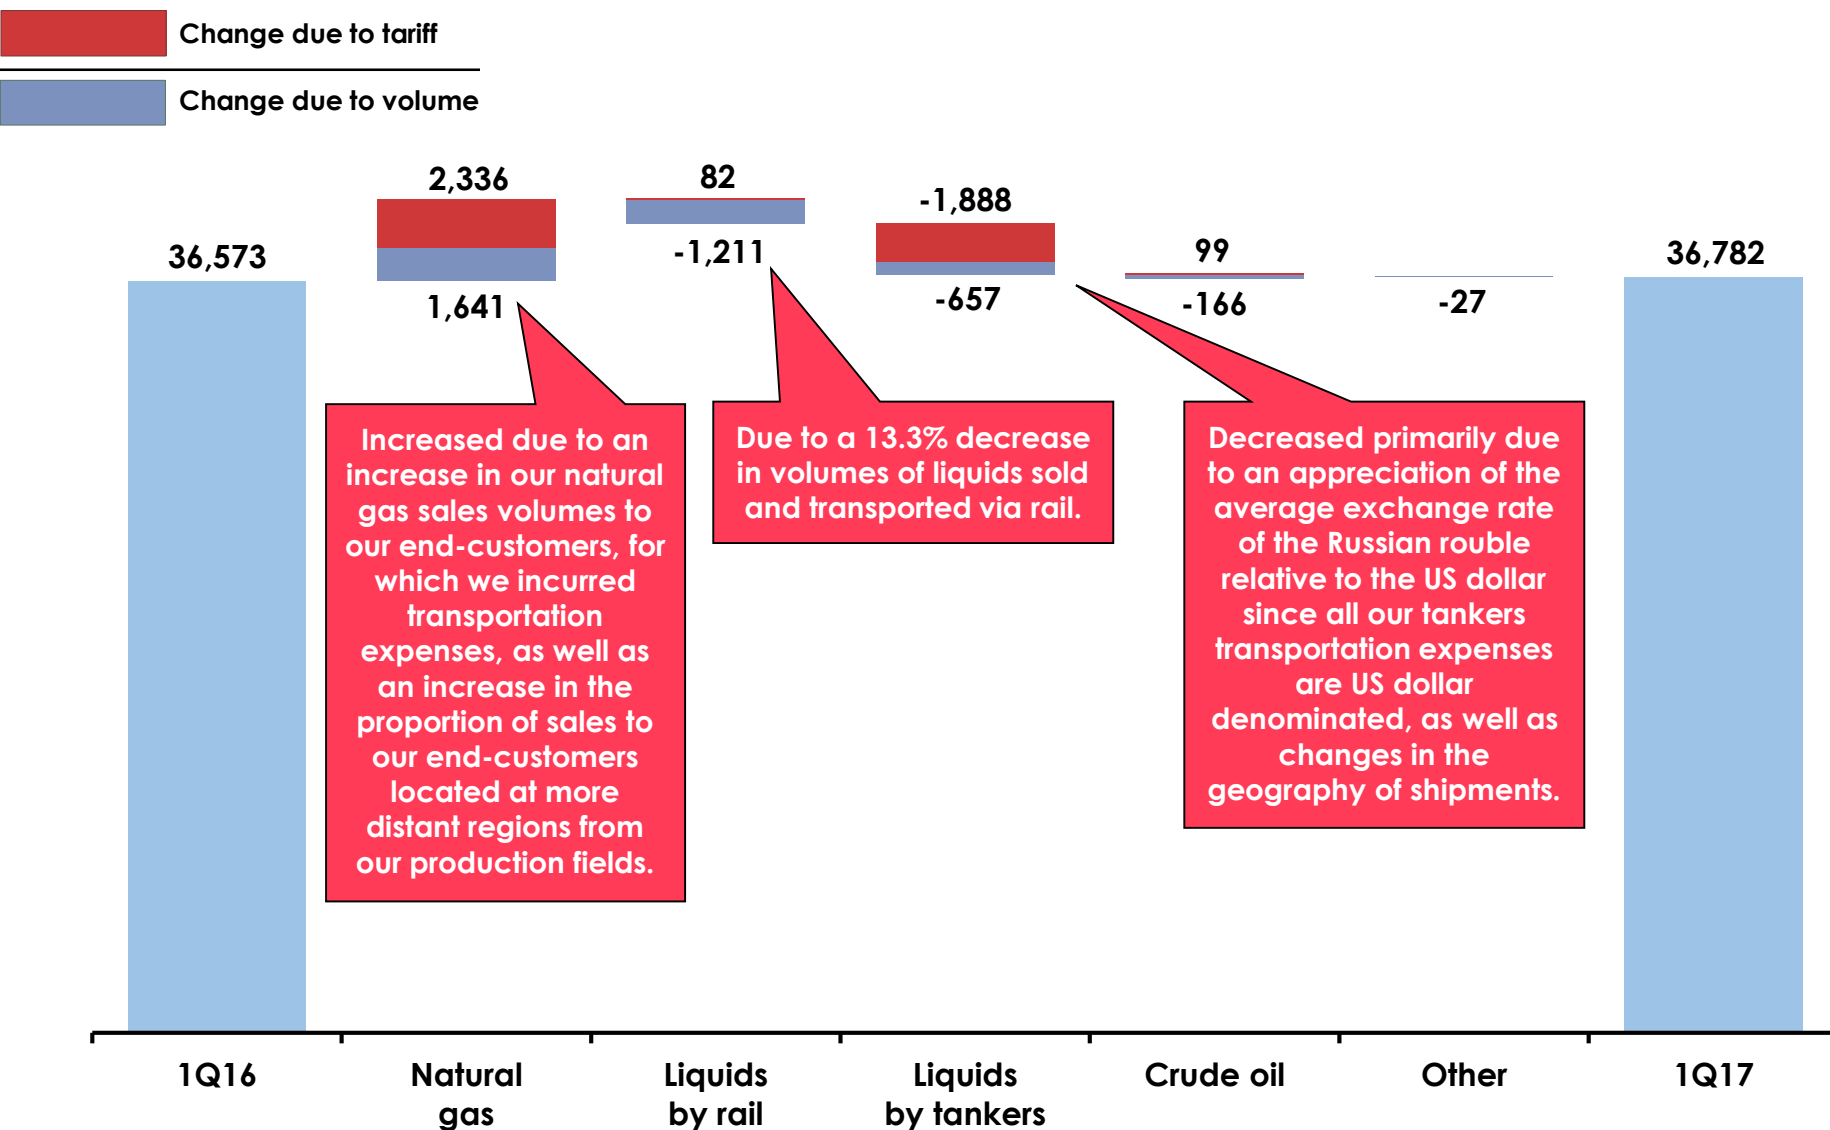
Change due to tariff

Change due to volume

36,573

2,336

1,641

82

-1,211

-1,888

-657

99

-166

-27

36,782

Increased due to an increase in our natural gas sales volumes to our end-customers, for which we incurred transportation expenses, as well as an increase in the proportion of sales to our end-customers located at more distant regions from our production fields.

Due to a 13.3% decrease in volumes of liquids sold and transported via rail.

Decreased primarily due to an appreciation of the average exchange rate of the Russian rouble relative to the US dollar since all our tankers transportation expenses are US dollar denominated, as well as changes in the geography of shipments.

1Q16

Natural gas

Liquids by rail

Liquids by tankers

Crude oil

Other

1Q17